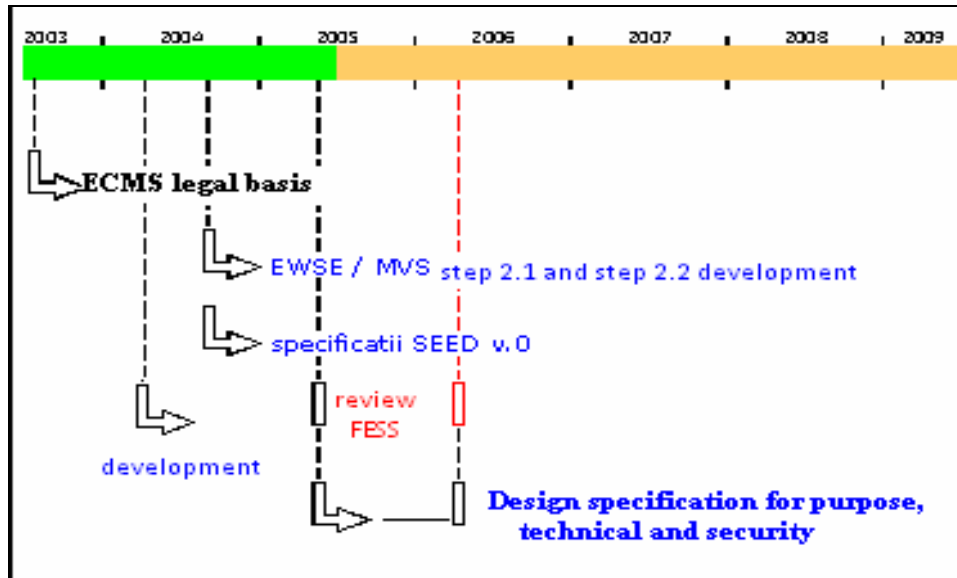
2003 2004 2005 2006 2007 2008 2009

ECMS legal basis

EWSE / MVS step 2.1 and step 2.2 development

specificatii SEED v.0

review FESS

development

Design specification for purpose, technical and security